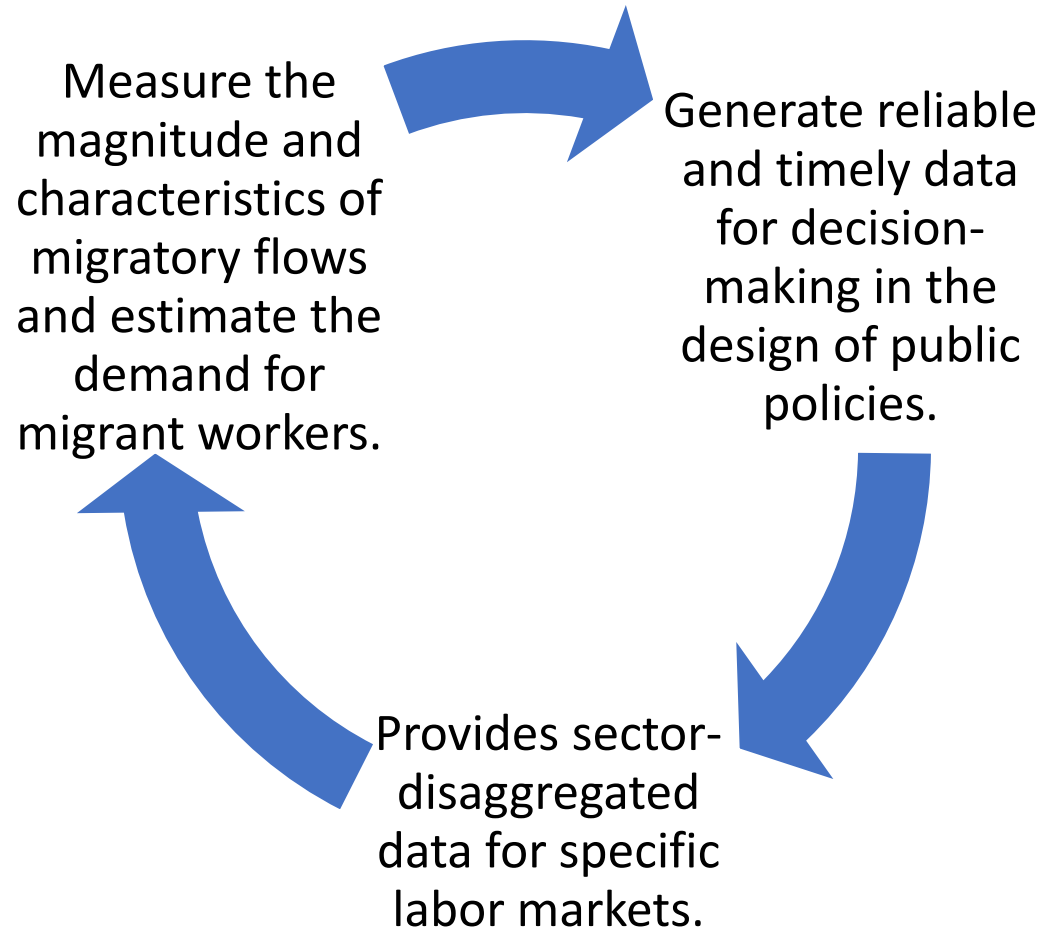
Measure the magnitude and characteristics of migratory flows and estimate the demand for migrant workers.

Generate reliable and timely data for decision-making in the design of public policies.

Provides sector-disaggregated data for specific labor markets.